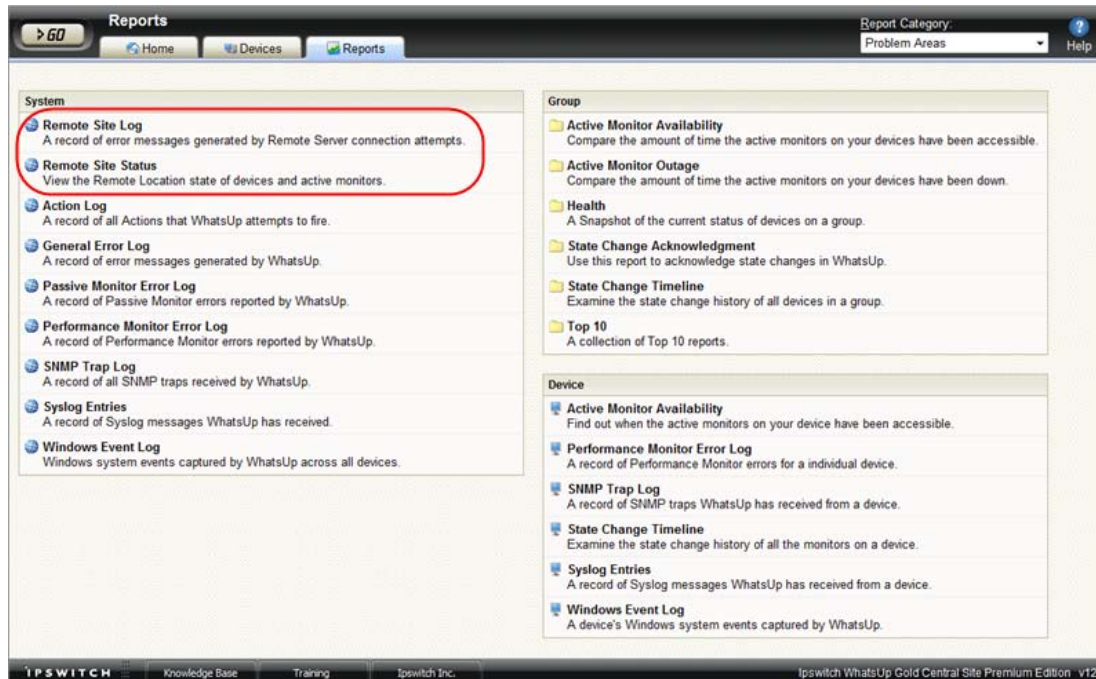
>GO

Reports

Home Devices Reports

Report Category:

Problem Areas

Help

System

Remote Site Log
A record of error messages generated by Remote Server connection attempts.

Remote Site Status
View the Remote Location state of devices and active monitors.

Action Log
A record of all Actions that WhatsUp attempts to fire.

General Error Log
A record of error messages generated by WhatsUp.

Passive Monitor Error Log
A record of Passive Monitor errors reported by WhatsUp.

Performance Monitor Error Log
A record of Performance Monitor errors reported by WhatsUp.

SNMP Trap Log
A record of all SNMP traps received by WhatsUp.

Syslog Entries
A record of Syslog messages WhatsUp has received.

Windows Event Log
Windows system events captured by WhatsUp across all devices.

Group

Active Monitor Availability
Compare the amount of time the active monitors on your devices have been accessible.

Active Monitor Outage
Compare the amount of time the active monitors on your devices have been down.

Health
A Snapshot of the current status of devices on a group.

State Change Acknowledgment
Use this report to acknowledge state changes in WhatsUp.

State Change Timeline
Examine the state change history of all devices in a group.

Top 10
A collection of Top 10 reports.

Device

Active Monitor Availability
Find out when the active monitors on your device have been accessible.

Performance Monitor Error Log
A record of Performance Monitor errors for a individual device.

SNMP Trap Log
A record of SNMP traps WhatsUp has received from a device.

State Change Timeline
Examine the state change history of all the monitors on a device.

Syslog Entries
A record of Syslog messages WhatsUp has received from a device.

Windows Event Log
A device's Windows system events captured by WhatsUp.

IPSWITCH Knowledge Base Training Ipswitch Inc.

Ipswitch WhatsUp Gold Central Site Premium Edition v12